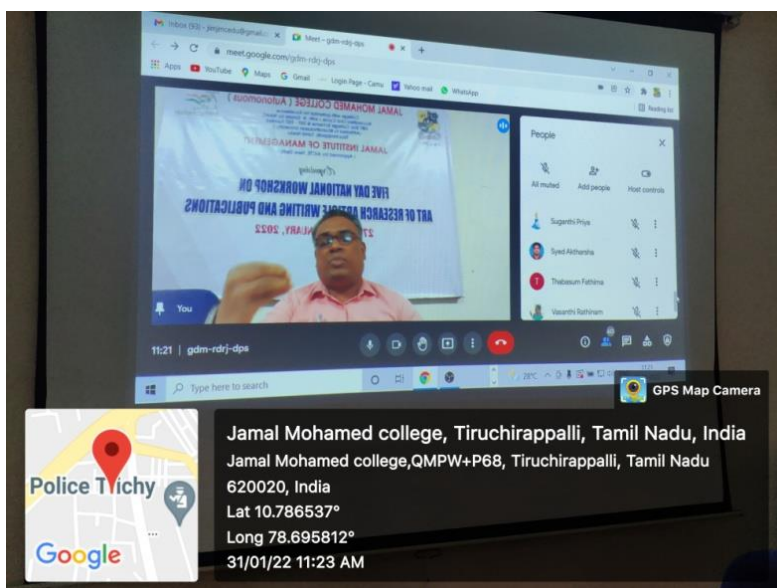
M Inbox (93) - jmjmicedu@gmail.c ×
Meet - gdm-rdrj-dps ×
meet.google.com/gdm-rdrj-dps
Apps YouTube Maps Gmail Login Page - Camu Yahoo mail WhatsApp
Reading list

JAMAL MOHAMED COLLEGE (Autonomous)
JAMAL INSTITUTE OF MANAGEMENT
Organising
FIVE DAY NATIONAL WORKSHOP ON
ART OF RESEARCH ARTICLE WRITING AND PUBLICATIONS
27 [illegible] JANUARY, 2022

You

People
All muted
Add people
Host controls
Suganthi Priya
Syed Akthansha
Thabasum Fathima
Vasanthi Rathinam

11:21 | gdm-rdrj-dps

Type here to search
29°C

GPS Map Camera
Police Trichy
Google
Jamal Mohamed college, Tiruchirappalli, Tamil Nadu, India
Jamal Mohamed college,QMPW+P68, Tiruchirappalli, Tamil Nadu 620020, India
Lat 10.786537°
Long 78.695812°
31/01/22 11:23 AM